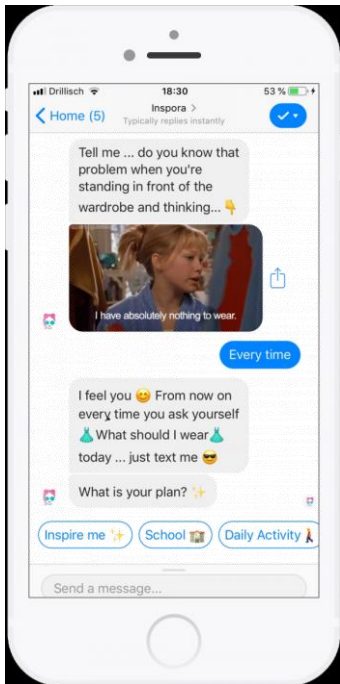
Drillisch 18:30 53 %

Home (5) Inspora > Typically replies instantly

Tell me ... do you know that problem when you're standing in front of the wardrobe and thinking... 👇

I have absolutely nothing to wear.

Every time

I feel you 😊 From now on every time you ask yourself 👗 What should I wear 👗 today ... just text me 😎

What is your plan? ✨

Inspire me ✨ School 🏫 Daily Activity

Send a message...